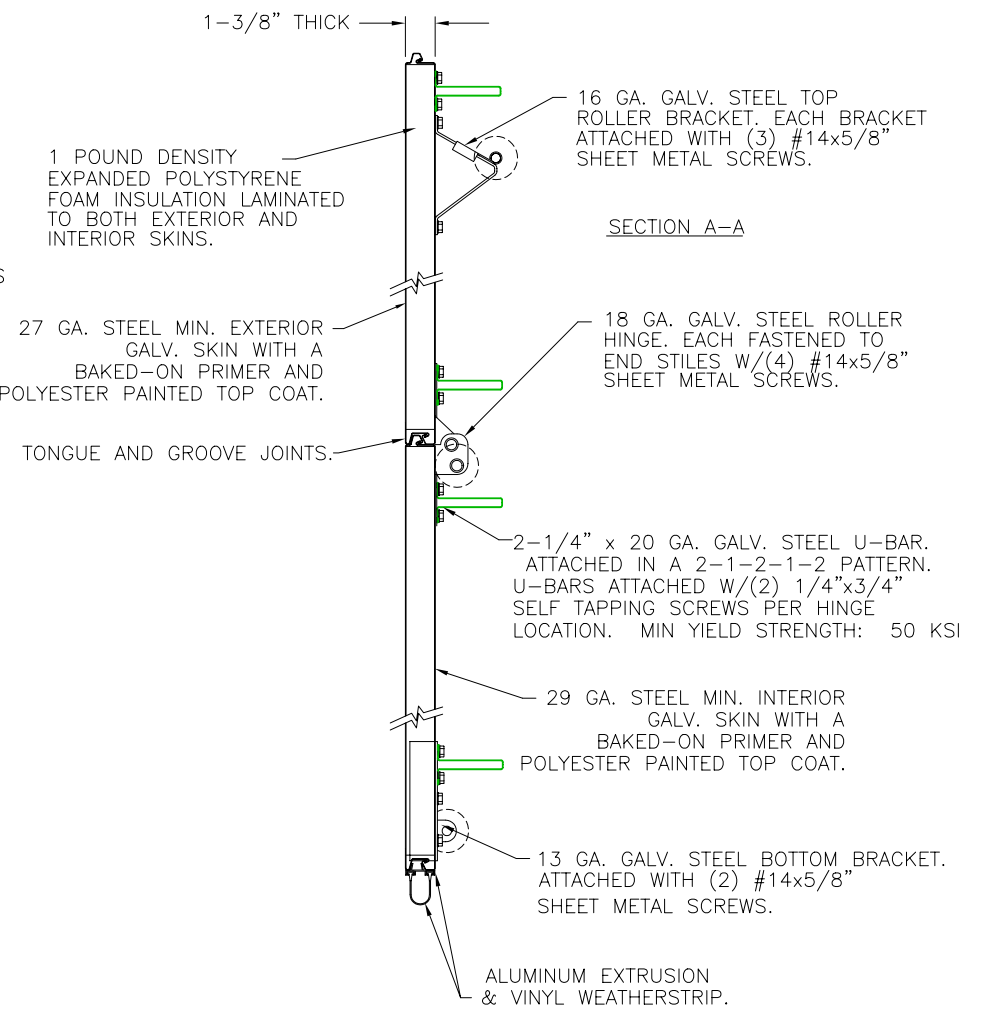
1-3/8" THICK

16 GA. GALV. STEEL TOP ROLLER BRACKET. EACH BRACKET ATTACHED WITH (3) #14x5/8" SHEET METAL SCREWS.

1 POUND DENSITY EXPANDED POLYSTYRENE FOAM INSULATION LAMINATED TO BOTH EXTERIOR AND INTERIOR SKINS.

SECTION A-A

S

27 GA. STEEL MIN. EXTERIOR GALV. SKIN WITH A BAKED-ON PRIMER AND POLYESTER PAINTED TOP COAT.

18 GA. GALV. STEEL ROLLER HINGE. EACH FASTENED TO END STILES W/(4) #14x5/8" SHEET METAL SCREWS.

TONGUE AND GROOVE JOINTS.

2-1/4" x 20 GA. GALV. STEEL U-BAR. ATTACHED IN A 2-1-2-1-2 PATTERN. U-BARS ATTACHED W/(2) 1/4"x3/4" SELF TAPPING SCREWS PER HINGE LOCATION. MIN YIELD STRENGTH: 50 KSI

29 GA. STEEL MIN. INTERIOR GALV. SKIN WITH A BAKED-ON PRIMER AND POLYESTER PAINTED TOP COAT.

13 GA. GALV. STEEL BOTTOM BRACKET. ATTACHED WITH (2) #14x5/8" SHEET METAL SCREWS.

ALUMINUM EXTRUSION & VINYL WEATHERSTRIP.